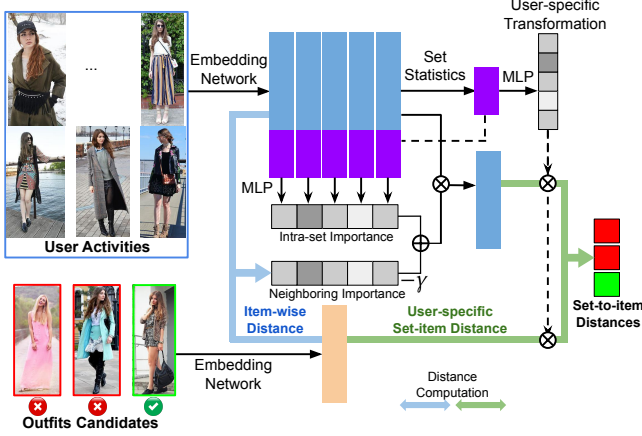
User-specific Transformation

...

Embedding Network

Set Statistics

MLP

MLP

Intra-set Importance

Neighboring Importance

$-\gamma$

User Activities

Item-wise Distance

User-specific Set-item Distance

Set-to-item Distances

Embedding Network

Distance Computation

Outfits Candidates